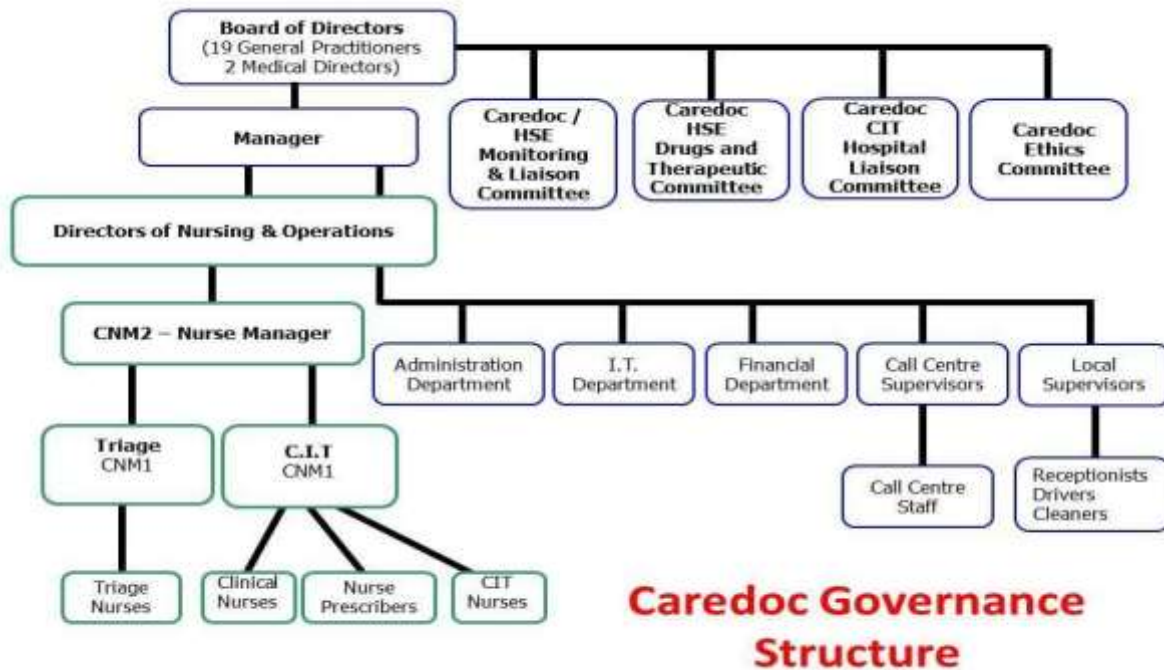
Board of Directors
(19 General Practitioners
2 Medical Directors)

Caredoc / HSE Monitoring & Liaison Committee

Caredoc HSE Drugs and Therapeutic Committee

Caredoc CIT Hospital Liaison Committee

Caredoc Ethics Committee

Manager

Directors of Nursing & Operations

CNM2 – Nurse Manager

Administration Department

I.T. Department

Financial Department

Call Centre Supervisors

Local Supervisors

Triage
CNM1

C.I.T
CNM1

Call Centre Staff

Receptionists
Drivers
Cleaners

Triage Nurses

Clinical Nurses

Nurse Prescribers

CIT Nurses

Caredoc Governance Structure